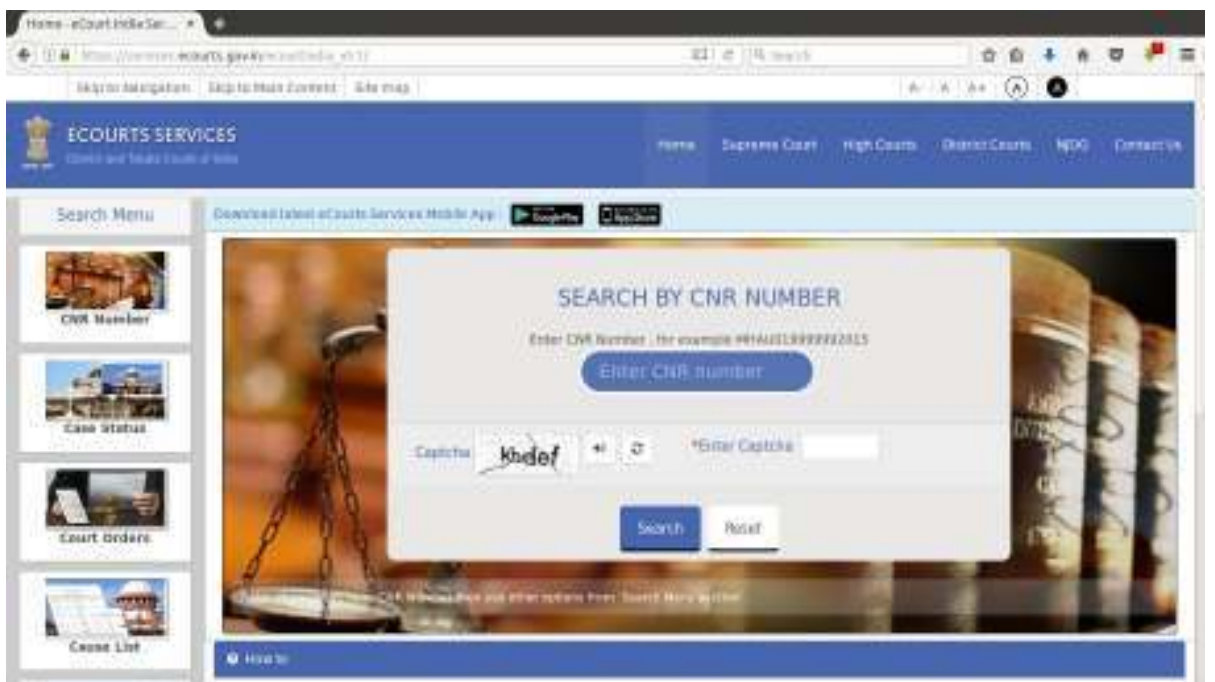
Home - eCourt India Ser... ×

https://services.ecourts.gov.in/ecourtindia_v6/

Search

Skip to Navigation | Skip to Main Content | Site map

A- A A+

ECOURTS SERVICES

District and Taluka Courts of India

Home | Supreme Court | High Courts | District Courts | NJDG | Contact Us

Search Menu

Download latest eCourts Services Mobile App: Google Play App Store

CNR Number

Case Status

Court Orders

Cause List

SEARCH BY CNR NUMBER

Enter CNR Number : for example MHAU019999992015

Enter CNR number

Captcha khdef

*Enter Captcha

Search Reset

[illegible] CNR number or use other options from Search Menu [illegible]

How to